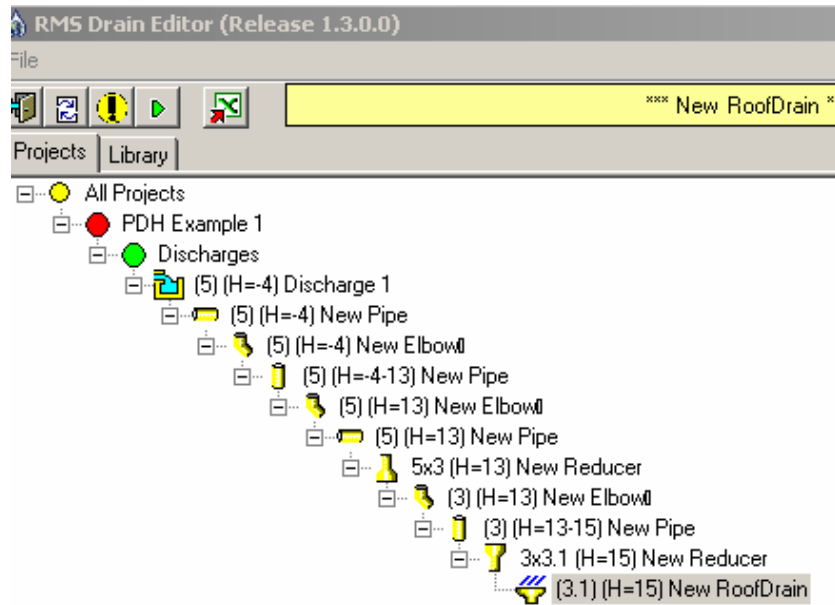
RMS Drain Editor (Release 1.3.0.0)

File

*** New RoofDrain *

Projects | Library

All Projects
PDH Example 1
Discharges
(5) (H=-4) Discharge 1
(5) (H=-4) New Pipe
(5) (H=-4) New Elbow
(5) (H=-4-13) New Pipe
(5) (H=13) New Elbow
(5) (H=13) New Pipe
5x3 (H=13) New Reducer
(3) (H=13) New Elbow
(3) (H=13-15) New Pipe
3x3.1 (H=15) New Reducer
(3.1) (H=15) New RoofDrain